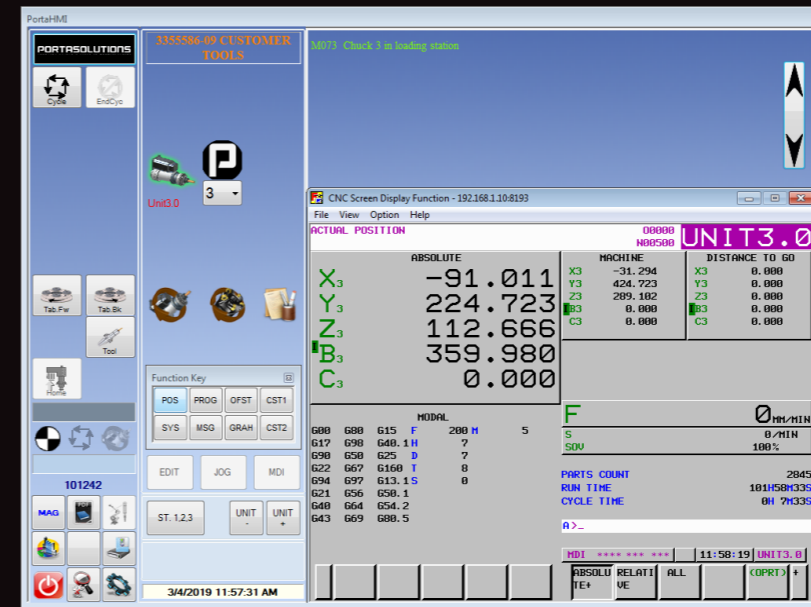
PortaHMI

PORTASOLUTIONS

Cycle

EndCyc

3355586-09 CUSTOMER TOOLS

M073 Chuck 3 in loading station

Unit3.0

3

Tab.Fw

Tab.Bk

Tool

Home

101242

MAG

Function Key

POS PROG OFST CST1
SYS MSG GRAH CST2

EDIT JOG MDI

ST. 1,2,3

UNIT -

UNIT +

3/4/2019 11:57:31 AM

CNC Screen Display Function - 192.168.1.10:8193

File View Option Help

ACTUAL POSITION

O0000
N00500

UNIT3.0

ABSOLUTE

$X_3$ -91.011
$Y_3$ 224.723
$Z_3$ 112.666
$B_3$ 359.980
$C_3$ 0.000

MACHINE

X3 -31.294
Y3 424.723
Z3 289.102
B3 0.000
C3 0.000

DISTANCE TO GO

X3 0.000
Y3 0.000
Z3 0.000
B3 0.000
C3 0.000

MODAL

G00 G80 G15 F 200 M 5
G17 G98 G40.1 H 7
G90 G50 G25 D 7
G22 G67 G160 T 8
G94 G97 G13.1 S 0
G21 G56 G50.1
G49 G64 G54.2
G43 G69 G80.5

F 0MM/MIN
S 0/MIN
SOV 100%

PARTS COUNT 2845
RUN TIME 101H58M33S
CYCLE TIME 0H 7M33S

A>_

MDI **** *** *** 11:58:19 UNIT3.0

ABSOLUTE+ RELATIVE ALL (OPRT)